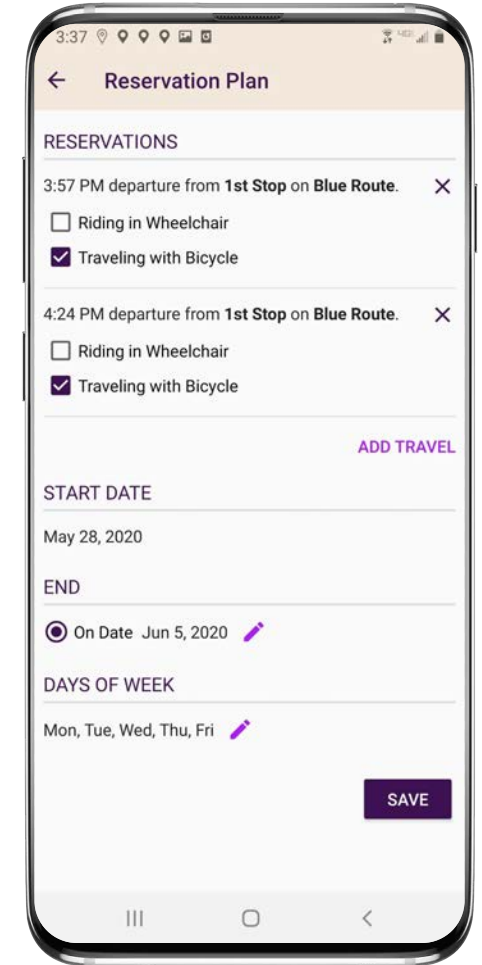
3:37

Reservation Plan

RESERVATIONS

3:57 PM departure from **1st Stop** on **Blue Route**.

Riding in Wheelchair

Traveling with Bicycle

4:24 PM departure from **1st Stop** on **Blue Route**.

Riding in Wheelchair

Traveling with Bicycle

ADD TRAVEL

START DATE

May 28, 2020

END

On Date Jun 5, 2020

DAYS OF WEEK

Mon, Tue, Wed, Thu, Fri

SAVE